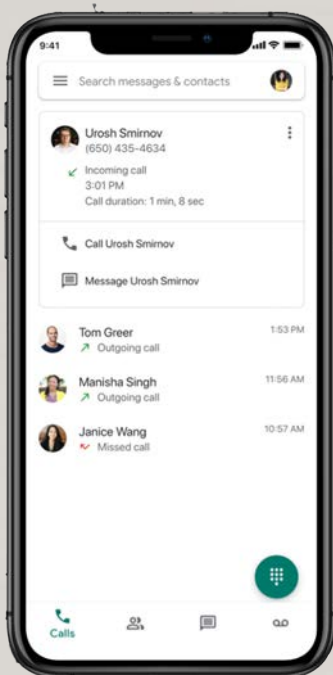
9:41

Search messages & contacts

Urosh Smirnov
(650) 435-4634

Incoming call
3:01 PM
Call duration: 1 min, 8 sec

Call Urosh Smirnov

Message Urosh Smirnov

Tom Greer
Outgoing call
1:53 PM

Manisha Singh
Outgoing call
11:56 AM

Janice Wang
Missed call
10:57 AM

Calls